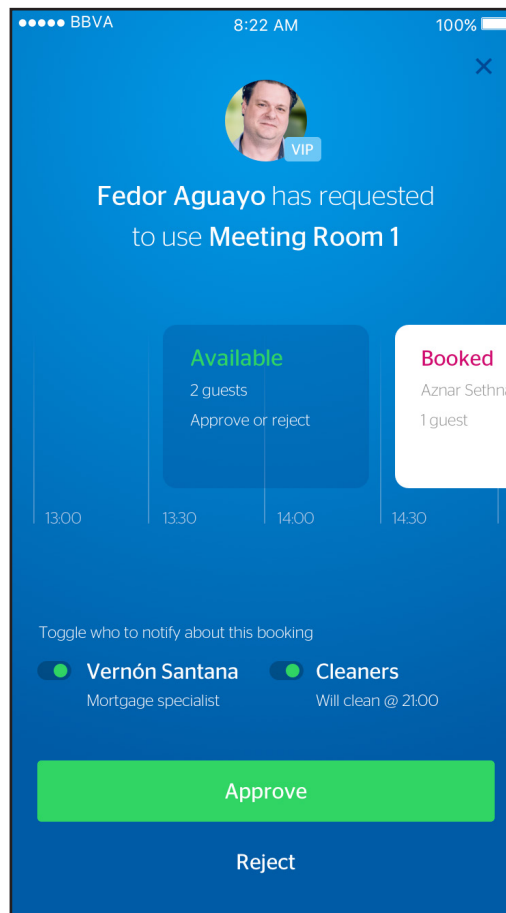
●●●●● BBVA 8:22 AM 100%

×

VIP

Fedor Aguayo has requested to use Meeting Room 1

Available
2 guests
Approve or reject

Booked
Aznar Sethn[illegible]
1 guest

13:00 13:30 14:00 14:30

Toggle who to notify about this booking

Vernón Santana
Mortgage specialist

Cleaners
Will clean @ 21:00

Approve

Reject